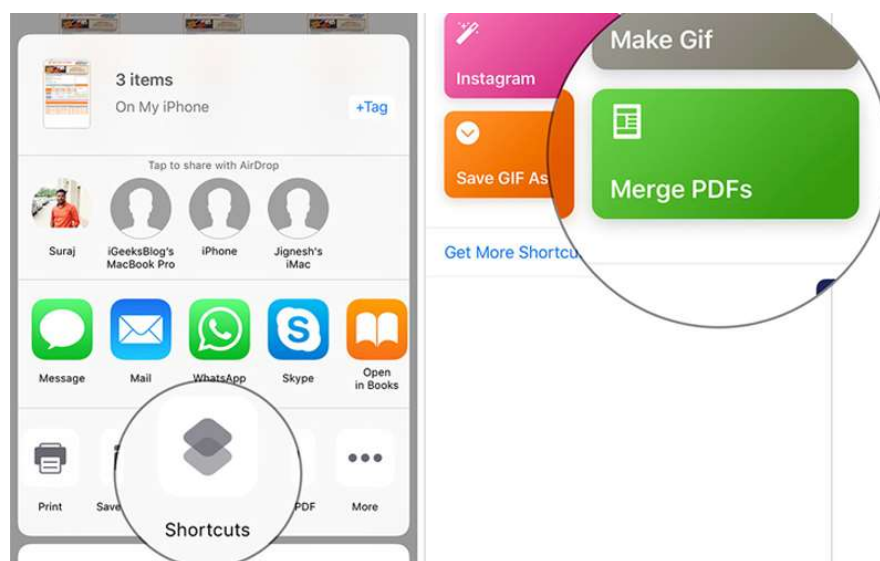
3 items
On My iPhone
+Tag

Tap to share with AirDrop

Suraj
iGeeksBlog's MacBook Pro
iPhone
Jignesh's iMac

Message
Mail
WhatsApp
Skype
Open in Books

Print
Save
Shortcuts
PDF
More

Instagram
Make Gif
Save GIF As
Merge PDFs
Get More Shortcu